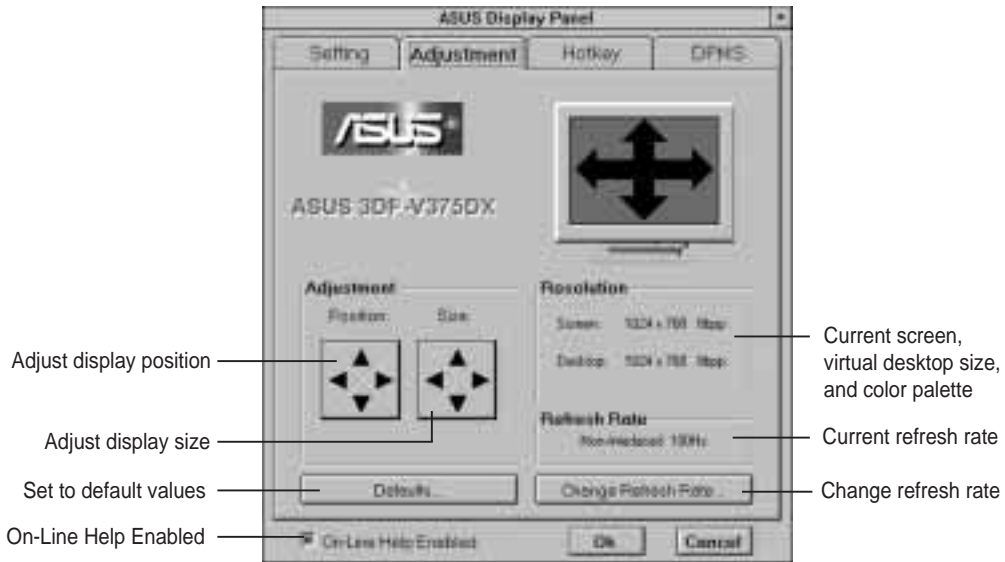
ASUS Display Panel

Setting | Adjustment | Hotkey | DPMS

ASUS

ASUS 3DP-V375DX

Adjustment

Position: Size:

Resolution

Screen: 1024 x 768 8bpp

Desktop: 1024 x 768 8bpp

Refresh Rate

Non-interlaced: 100Hz

Defaults...

Change Refresh Rate...

On-Line Help Enabled

Ok

Cancel

Adjust display position

Adjust display size

Set to default values

On-Line Help Enabled

Current screen, virtual desktop size, and color palette

Current refresh rate

Change refresh rate